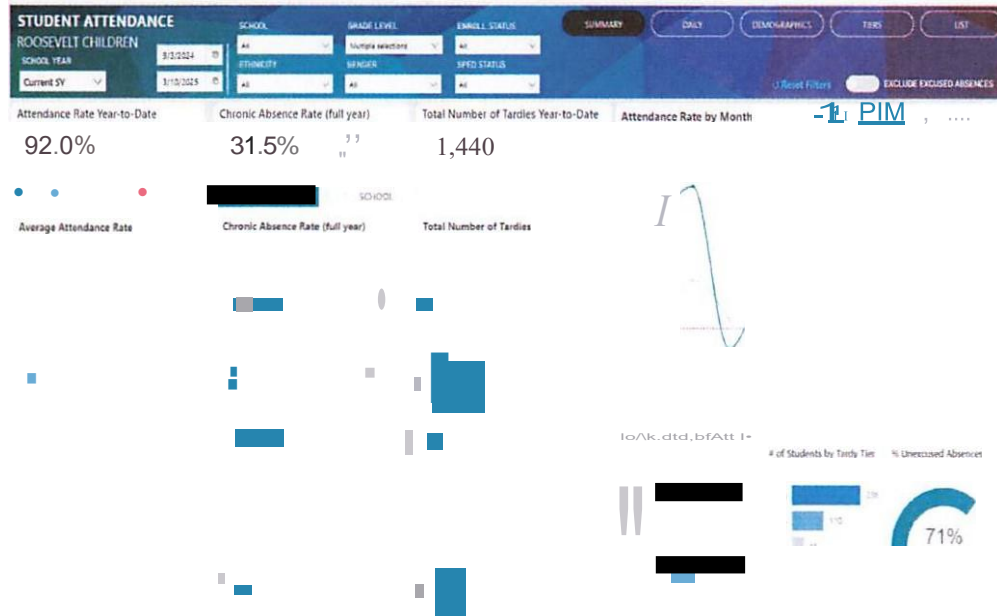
STUDENT ATTENDANCE
ROOSEVELT CHILDREN
SCHOOL YEAR
Current SY
3/3/2024
1/10/2025
SCHOOL
All
ETHNICITY
All
GRADE LEVEL
Multiple selections
GENDER
All
ENROLL STATUS
All
SPED STATUS
All
SUMMARY
DAILY
DEMOGRAPHICS
TIERS
LIST
Reset Filters
EXCLUDE EXCUSED ABSENCES

Attendance Rate Year-to-Date
92.0%
Chronic Absence Rate (full year)
31.5%
Total Number of Tardies Year-to-Date
1,440
Attendance Rate by Month
PIM

SCHOOL

Average Attendance Rate
Chronic Absence Rate (full year)
Total Number of Tardies

# of Students by Tardy Tier
% Unexcused Absences
71%